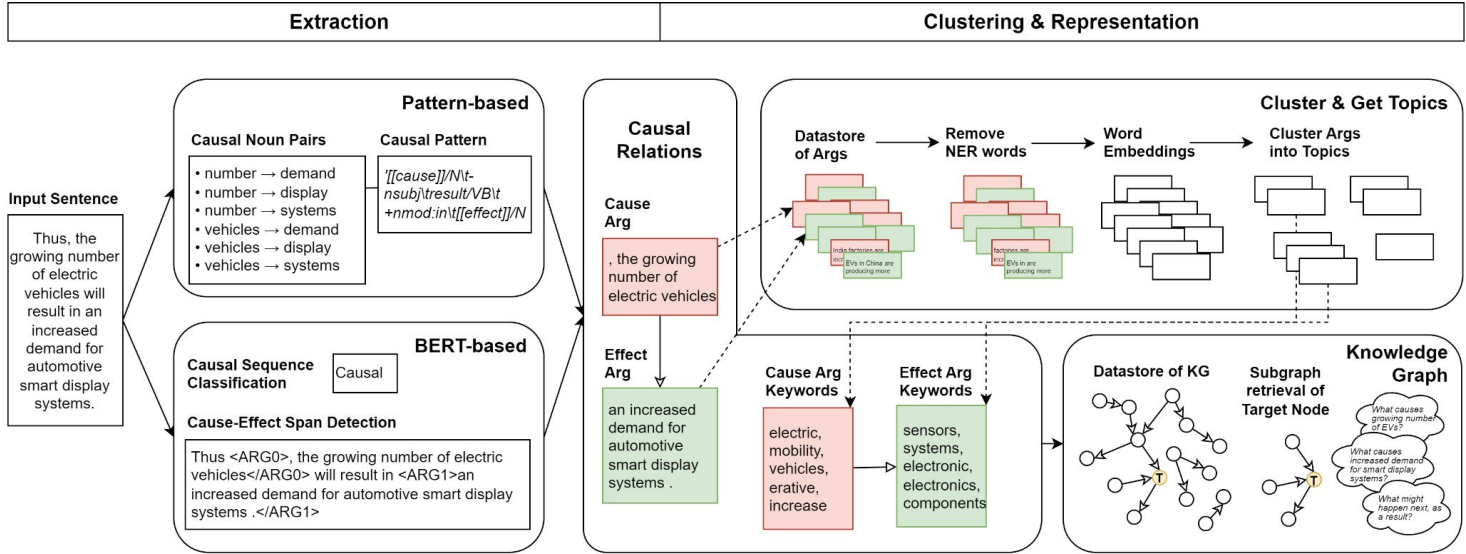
Extraction

Clustering & Representation

Input Sentence

Thus, the growing number of electric vehicles will result in an increased demand for automotive smart display systems.

Pattern-based

Causal Noun Pairs

• number → demand
• number → display
• number → systems
• vehicles → demand
• vehicles → display
• vehicles → systems

Causal Pattern

'[[cause]]/N\t-nsubj\tresult/VB\t +nmod:in\t[[effect]]/N

BERT-based

Causal Sequence Classification

Causal

Cause-Effect Span Detection

Thus <ARG0>, the growing number of electric vehicles</ARG0> will result in <ARG1>an increased demand for automotive smart display systems .</ARG1>

Causal Relations

Cause Arg

, the growing number of electric vehicles

Effect Arg

an increased demand for automotive smart display systems .

Cluster & Get Topics

Datastore of Args

India factories are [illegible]

EVs in China are producing more

Remove NER words

factories are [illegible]

EVs in are producing more

Word Embeddings

Cluster Args into Topics

Cause Arg Keywords

electric, mobility, vehicles, erative, increase

Effect Arg Keywords

sensors, systems, electronic, electronics, components

Knowledge Graph

Datastore of KG

Subgraph retrieval of Target Node

T

T

What causes growing number of EVs?

What causes increased demand for smart display systems?

What might happen next, as a result?